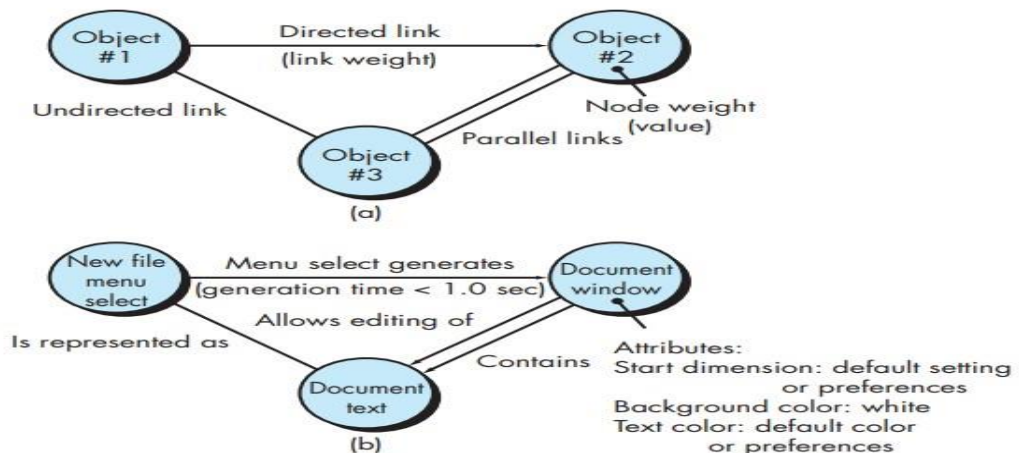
Object #1

Directed link

(link weight)

Object #2

Undirected link

Node weight (value)

Object #3

Parallel links

(a)

New file menu select

Menu select generates

(generation time < 1.0 sec)

Document window

Allows editing of

Is represented as

Contains

Document text

Attributes:
Start dimension: default setting or preferences
Background color: white
Text color: default color or preferences

(b)